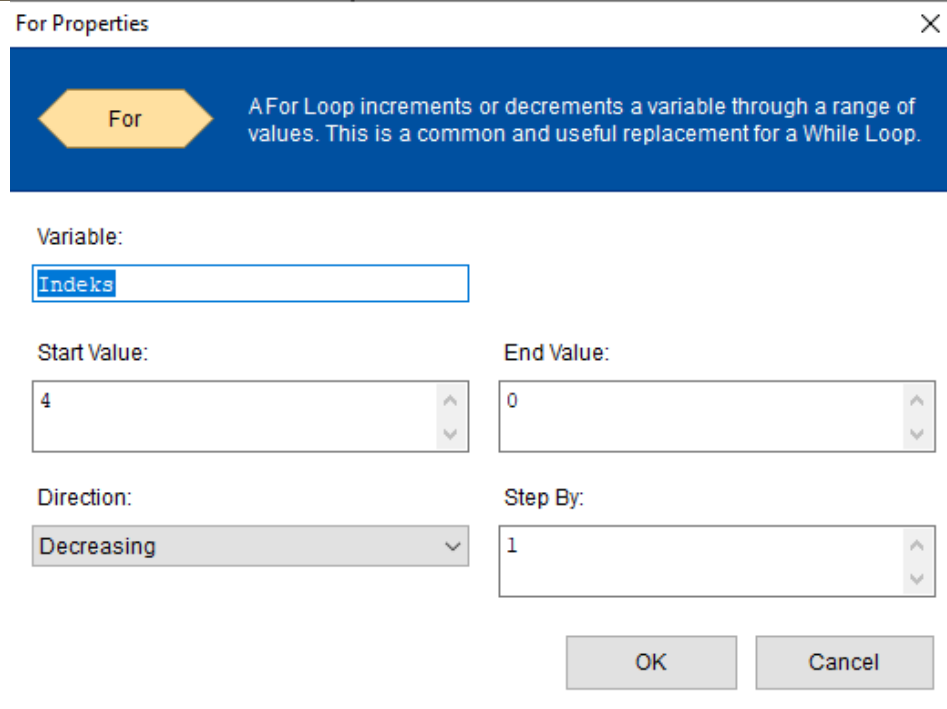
For Properties

For

A For Loop increments or decrements a variable through a range of values. This is a common and useful replacement for a While Loop.

Variable:

Indeks

Start Value:

4

End Value:

0

Direction:

Decreasing

Step By:

1

OK

Cancel